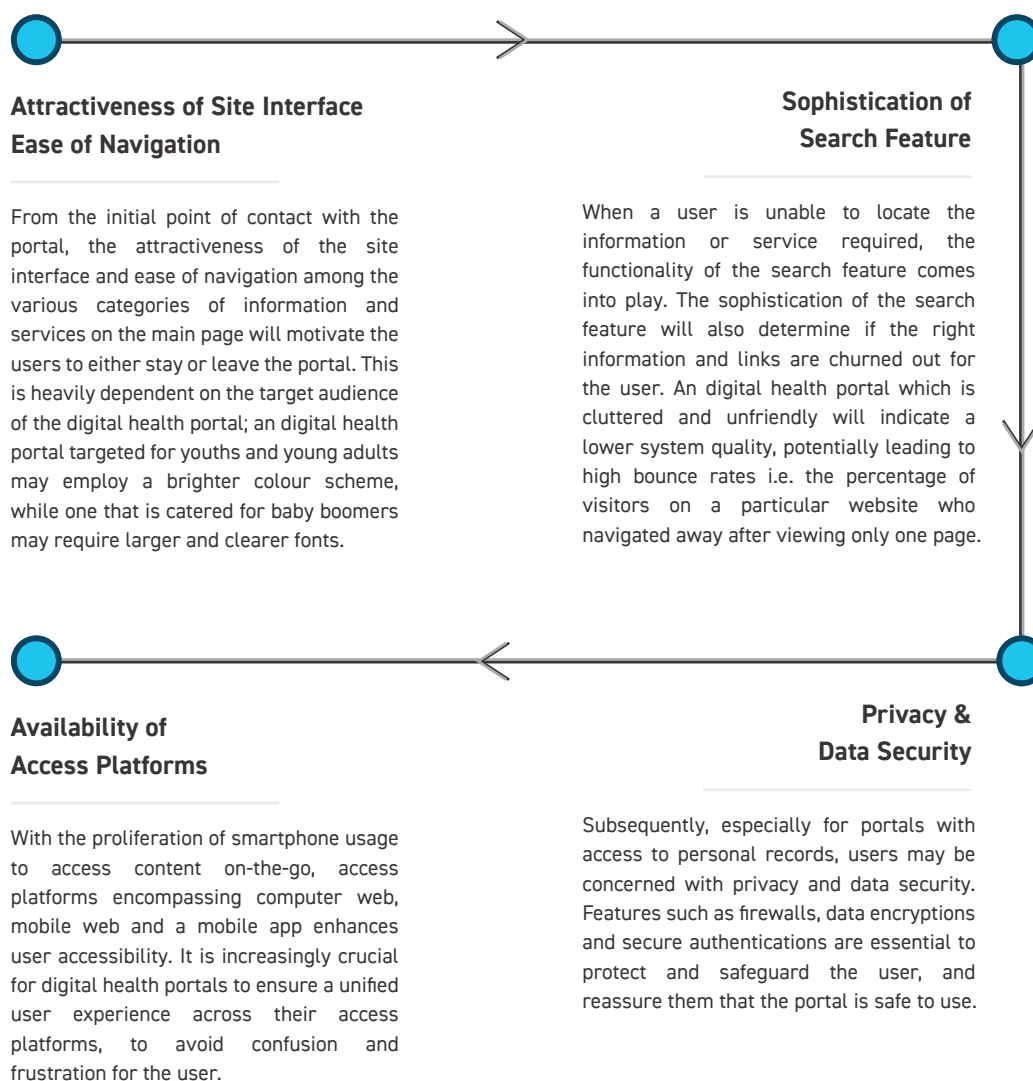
Attractiveness of Site Interface
Ease of Navigation

From the initial point of contact with the portal, the attractiveness of the site interface and ease of navigation among the various categories of information and services on the main page will motivate the users to either stay or leave the portal. This is heavily dependent on the target audience of the digital health portal; an digital health portal targeted for youths and young adults may employ a brighter colour scheme, while one that is catered for baby boomers may require larger and clearer fonts.

Sophistication of
Search Feature

When a user is unable to locate the information or service required, the functionality of the search feature comes into play. The sophistication of the search feature will also determine if the right information and links are churned out for the user. An digital health portal which is cluttered and unfriendly will indicate a lower system quality, potentially leading to high bounce rates i.e. the percentage of visitors on a particular website who navigated away after viewing only one page.

Availability of
Access Platforms

With the proliferation of smartphone usage to access content on-the-go, access platforms encompassing computer web, mobile web and a mobile app enhances user accessibility. It is increasingly crucial for digital health portals to ensure a unified user experience across their access platforms, to avoid confusion and frustration for the user.

Privacy &
Data Security

Subsequently, especially for portals with access to personal records, users may be concerned with privacy and data security. Features such as firewalls, data encryptions and secure authentications are essential to protect and safeguard the user, and reassure them that the portal is safe to use.